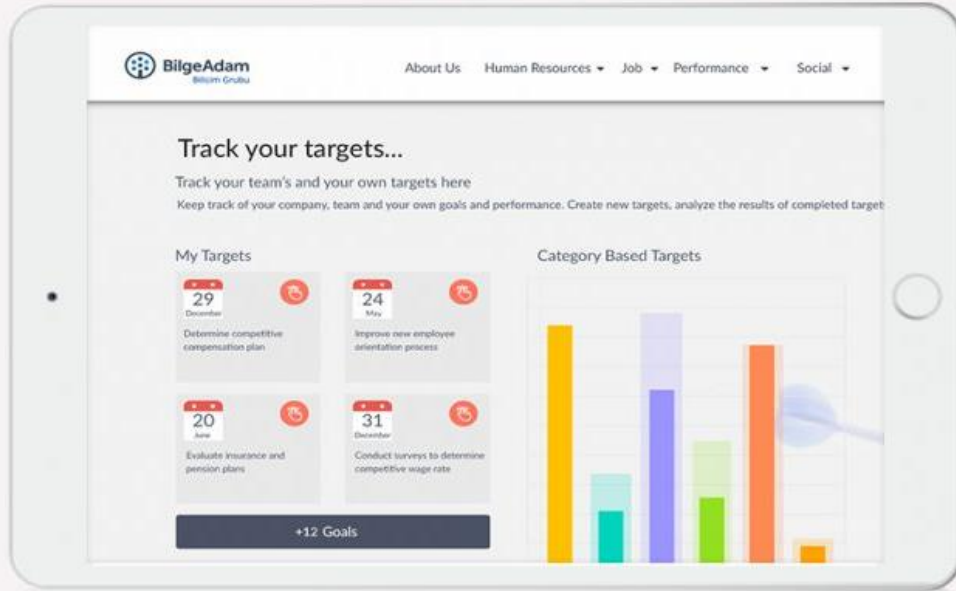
BilgeAdam
Bilişim Grubu

About Us Human Resources ▾ Job ▾ Performance ▾ Social ▾

Track your targets...

Track your team's and your own targets here

Keep track of your company, team and your own goals and performance. Create new targets, analyze the results of completed target

My Targets

29
December
Determine competitive compensation plan

24
May
Improve new employee orientation process

20
June
Evaluate insurance and pension plans

31
December
Conduct surveys to determine competitive wage rate

+12 Goals

Category Based Targets